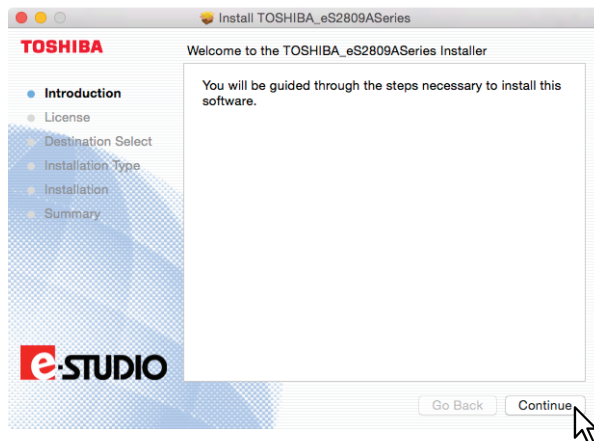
Install TOSHIBA_eS2809ASeries

TOSHIBA

Welcome to the TOSHIBA_eS2809ASeries Installer

Introduction
License
Destination Select
Installation Type
Installation
Summary

You will be guided through the steps necessary to install this software.

e-STUDIO

Go Back
Continue